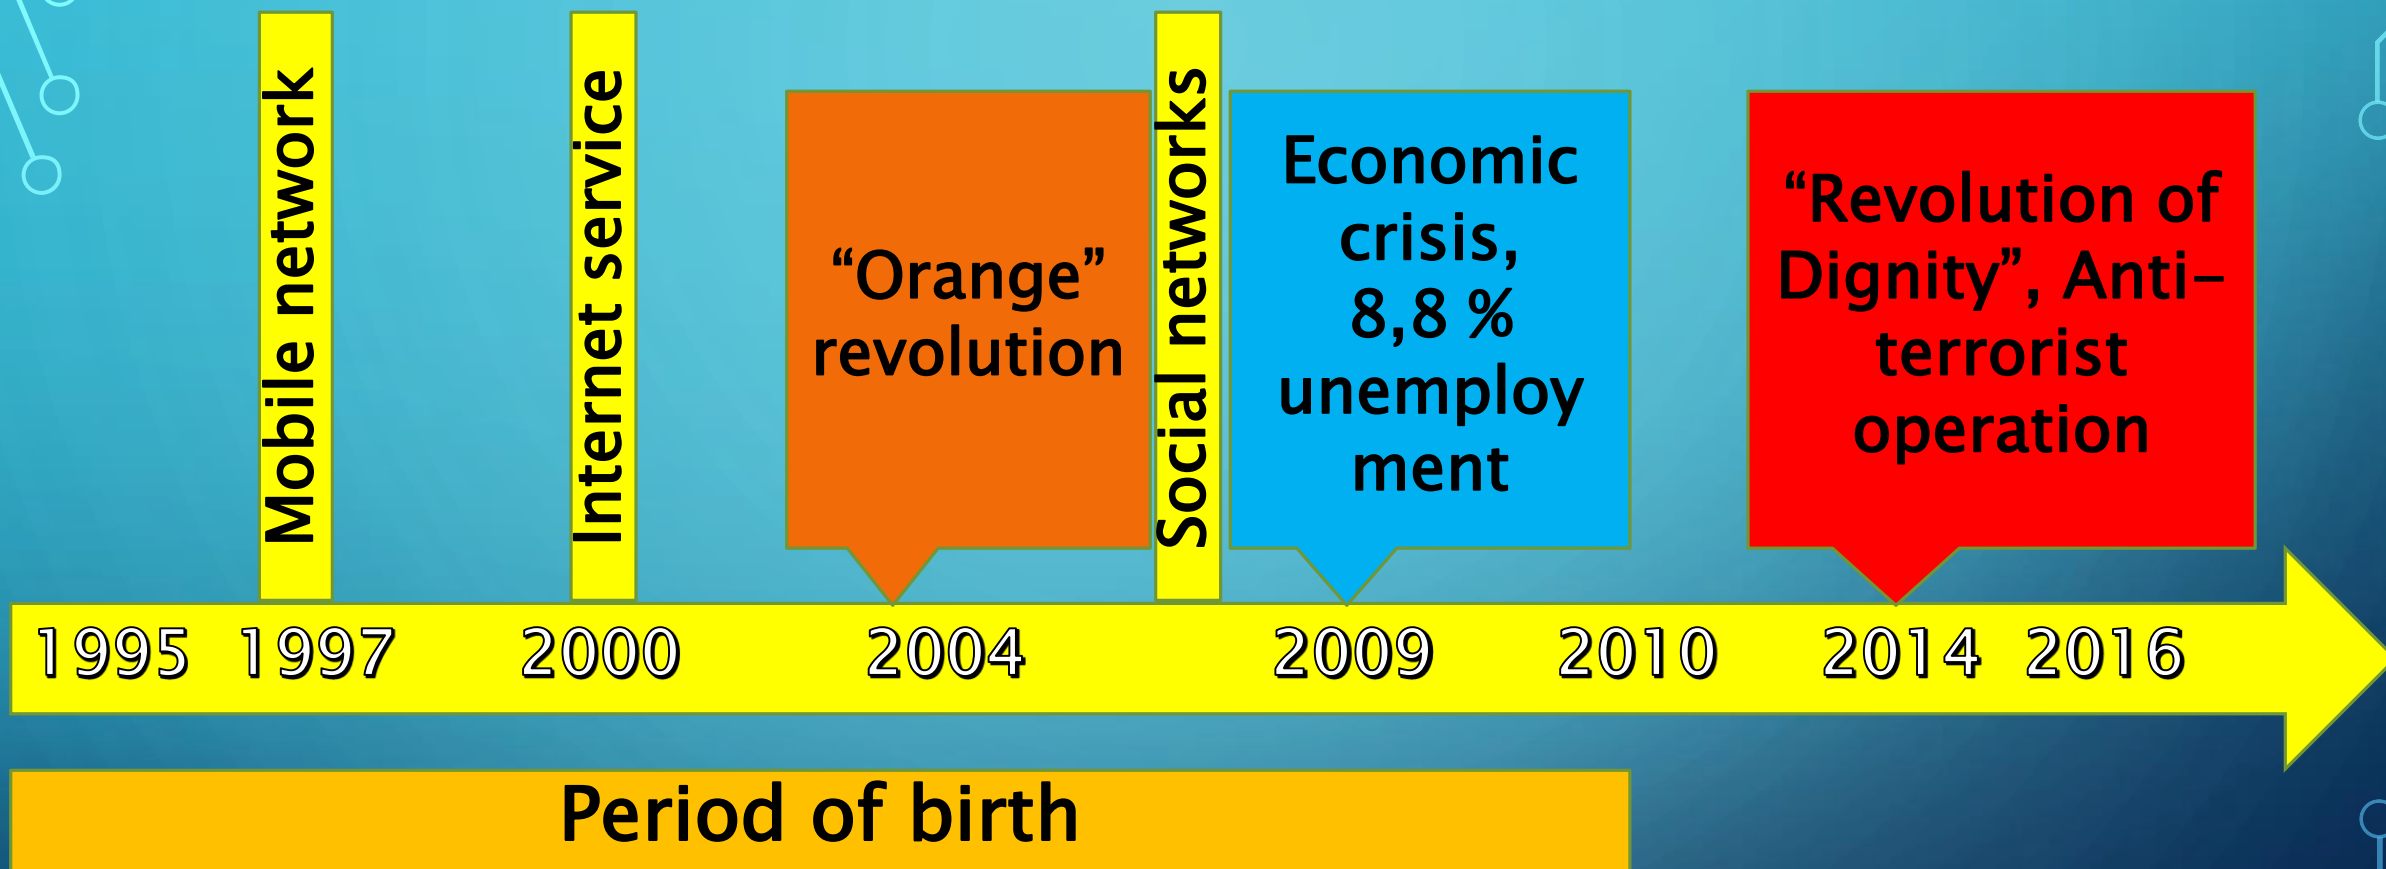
Mobile network

Internet service

“Orange” revolution

Social networks

Economic crisis, 8,8 % unemploy ment

“Revolution of Dignity”, Anti–terrorist operation

1995 1997 2000 2004 2009 2010 2014 2016

Period of birth